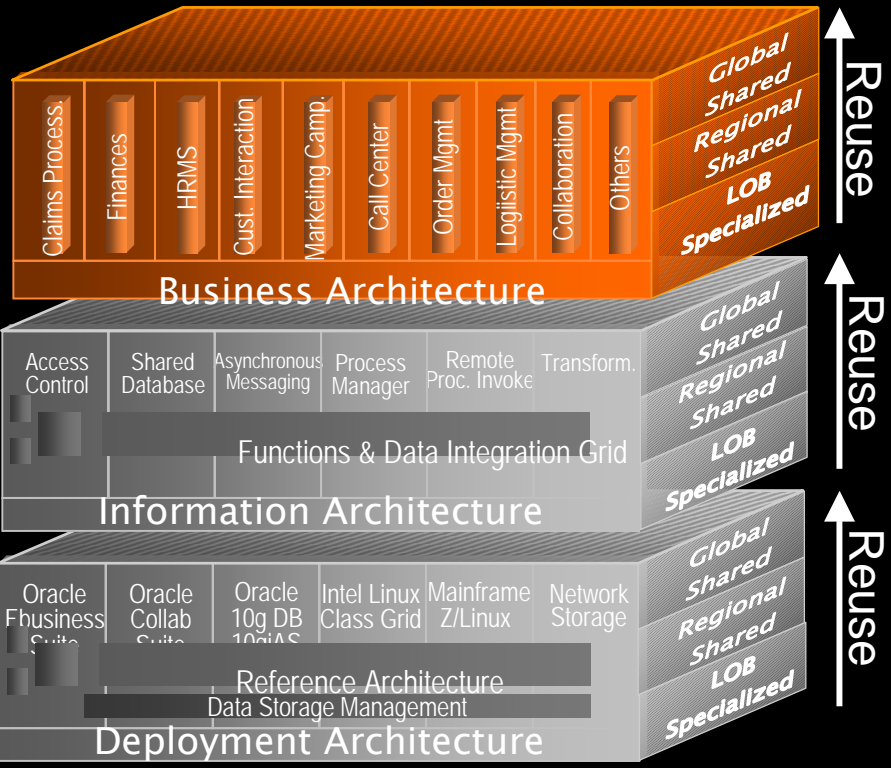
Claims Process.
Finances
HRMS
Cust. Interaction
Marketing Camp.
Call Center
Order Mgmt
Logistic Mgmt
Collaboration
Others

Business Architecture

Global Shared
Regional Shared
LOB Specialized

Reuse

Access Control
Shared Database
Asynchronous Messaging
Process Manager
Remote Proc. Invoke
Transform.

Functions & Data Integration Grid

Information Architecture

Global Shared
Regional Shared
LOB Specialized

Reuse

Oracle Ebusiness Suite
Oracle Collab Suite
Oracle 10g DB 10giAS
Intel Linux Class Grid
Mainframe Z/Linux
Network Storage

Reference Architecture
Data Storage Management

Deployment Architecture

Global Shared
Regional Shared
LOB Specialized

Reuse